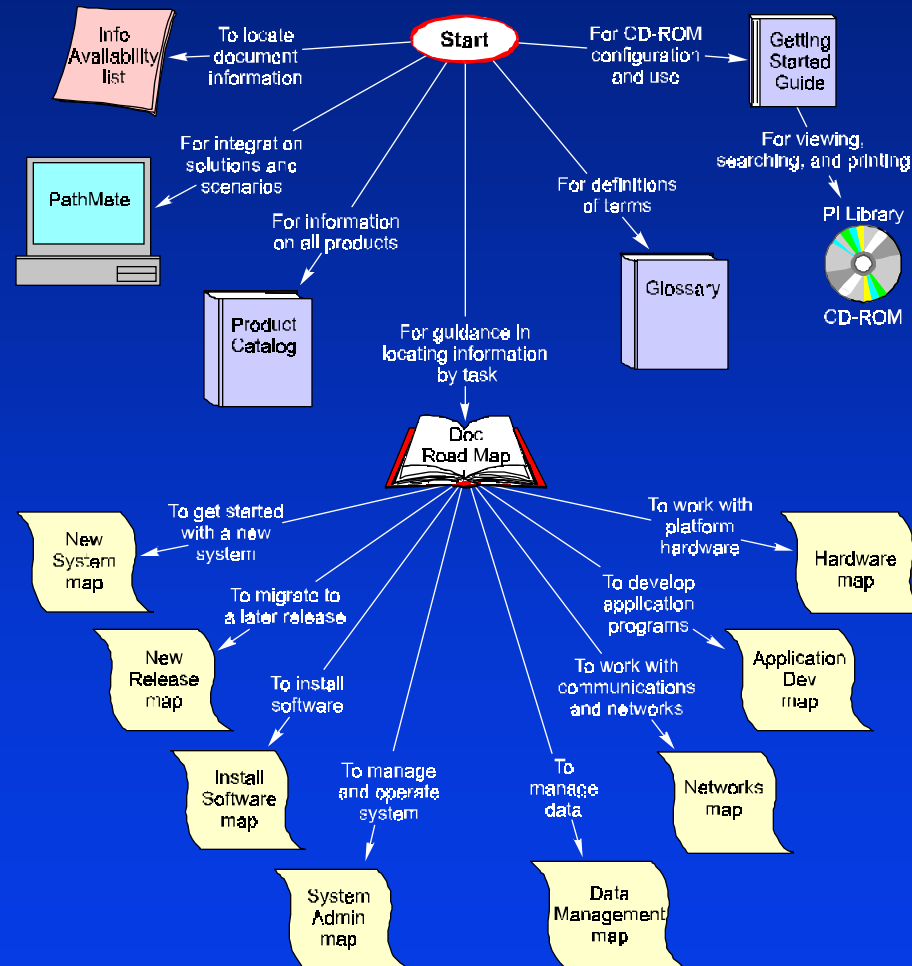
Start

To locate document information

Info Availability list

For CD-ROM configuration and use

Getting Started Guide

For viewing, searching, and printing

PI Library

CD-ROM

For integration solutions and scenarios

PathMate

For information on all products

Product Catalog

For definitions of terms

Glossary

For guidance in locating information by task

Doc Road Map

To get started with a new system

New System map

To migrate to a later release

New Release map

To install software

Install Software map

To manage and operate system

System Admin map

To manage data

Data Management map

To work with communications and networks

Networks map

To develop application programs

Application Dev map

To work with platform hardware

Hardware map